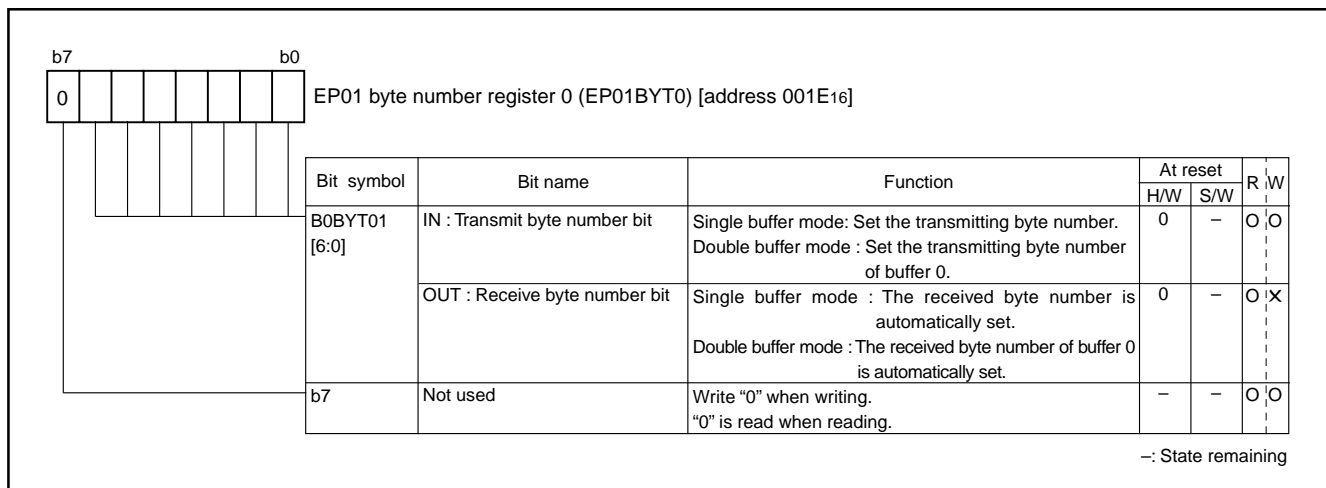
b7 b0

0

EP01 byte number register 0 (EP01BYT0) [address 001E$_{16}$]

| Bit symbol | Bit name | Function | At reset H/W | At reset S/W | R | W |
|---|---|---|---|---|---|---|
| B0BYT01 [6:0] | IN : Transmit byte number bit | Single buffer mode: Set the transmitting byte number. Double buffer mode : Set the transmitting byte number of buffer 0. | 0 | – | O | O |
| | OUT : Receive byte number bit | Single buffer mode : The received byte number is automatically set. Double buffer mode : The received byte number of buffer 0 is automatically set. | 0 | – | O | X |
| b7 | Not used | Write "0" when writing. "0" is read when reading. | – | – | O | O |

–: State remaining